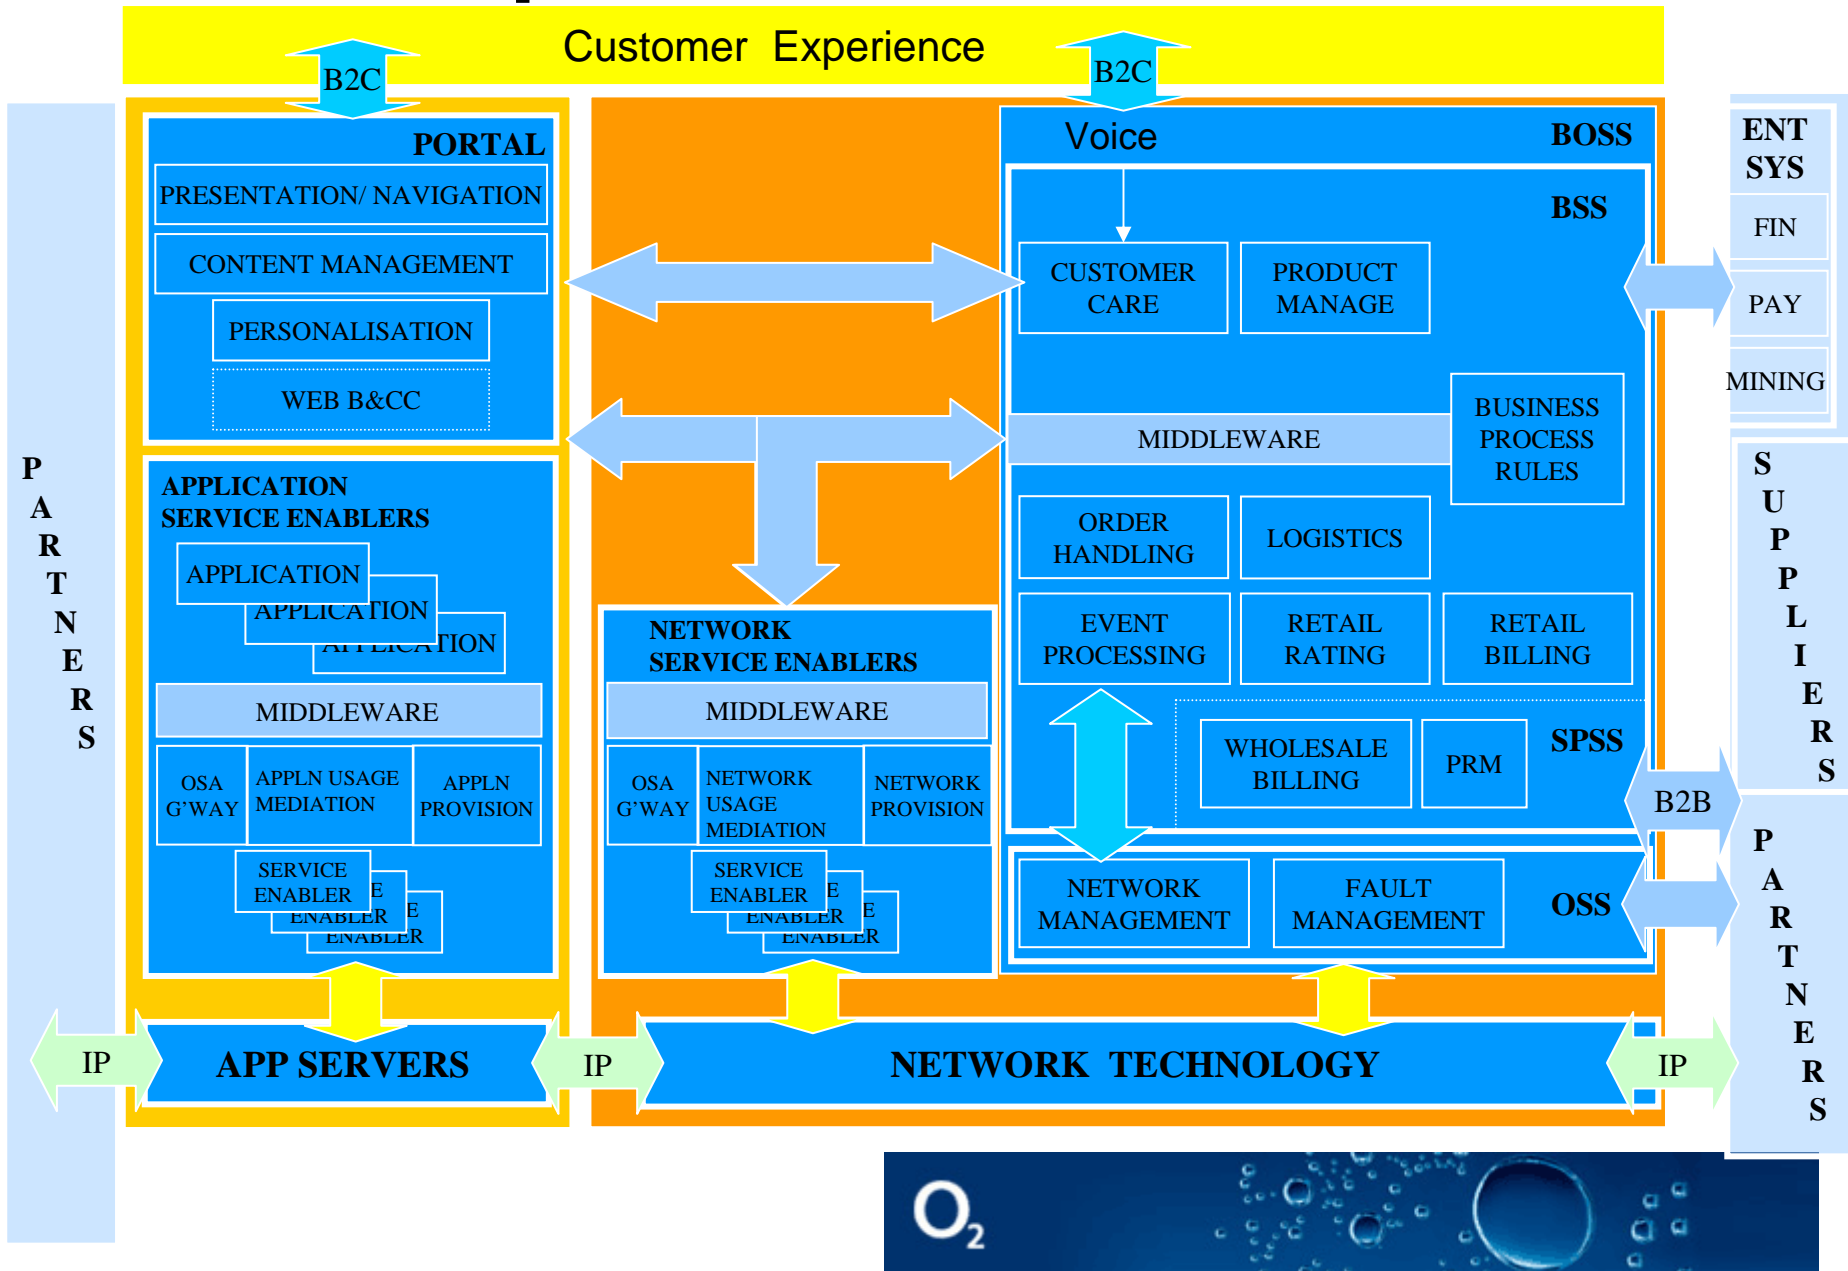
Customer Experience

B2C

B2C

PARTNERS

PORTAL

PRESENTATION/ NAVIGATION

CONTENT MANAGEMENT

PERSONALISATION

WEB B&CC

APPLICATION SERVICE ENABLERS

APPLICATION

APPLICATION

APPLICATION

MIDDLEWARE

OSA G'WAY

APPLN USAGE MEDIATION

APPLN PROVISION

SERVICE ENABLER

ENABLER

ENABLER

NETWORK SERVICE ENABLERS

MIDDLEWARE

OSA G'WAY

NETWORK USAGE MEDIATION

NETWORK PROVISION

SERVICE ENABLER

ENABLER

ENABLER

Voice

BOSS

BSS

CUSTOMER CARE

PRODUCT MANAGE

MIDDLEWARE

BUSINESS PROCESS RULES

ORDER HANDLING

LOGISTICS

EVENT PROCESSING

RETAIL RATING

RETAIL BILLING

WHOLESALE BILLING

PRM

SPSS

NETWORK MANAGEMENT

FAULT MANAGEMENT

OSS

ENT SYS

FIN

PAY

MINING

SUPPLIERS

B2B

PARTNERS

IP

APP SERVERS

IP

NETWORK TECHNOLOGY

IP

$O_2$